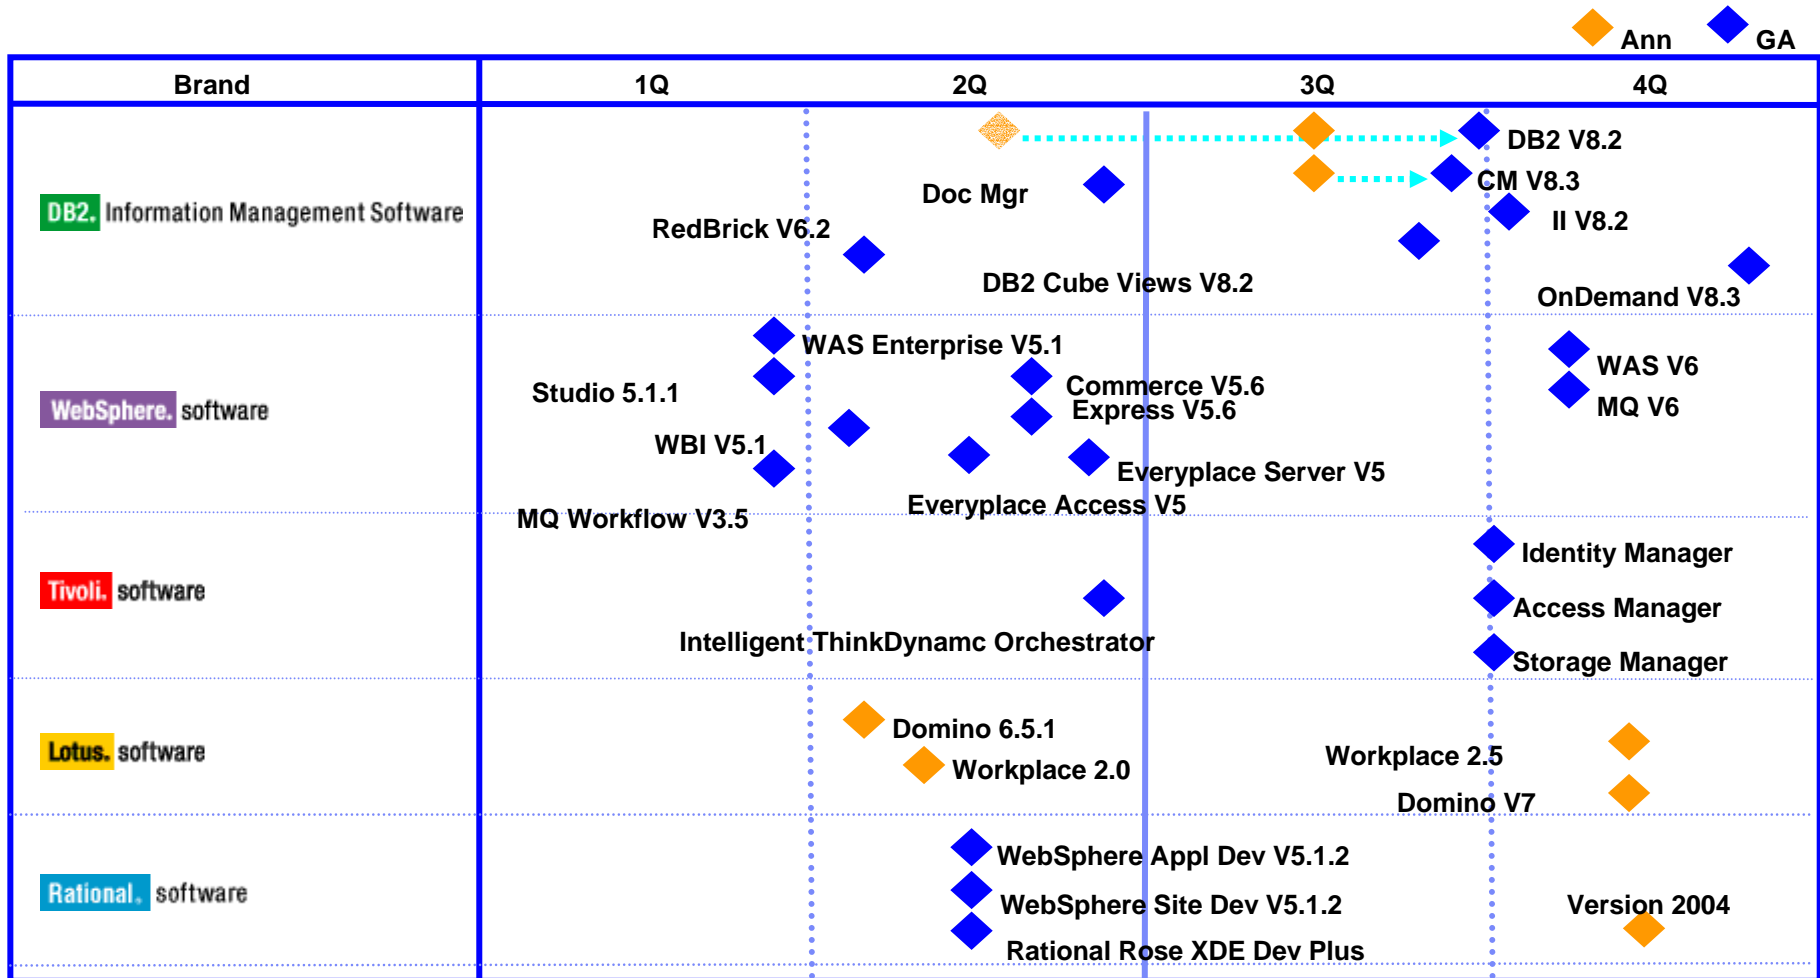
Ann GA

| Brand | 1Q | 2Q | 3Q | 4Q |
|---|---|---|---|---|

DB2. Information Management Software

DB2 V8.2
Doc Mgr
CM V8.3
II V8.2
RedBrick V6.2
DB2 Cube Views V8.2
OnDemand V8.3

WebSphere. software

WAS Enterprise V5.1
WAS V6
Studio 5.1.1
Commerce V5.6
Express V5.6
MQ V6
WBI V5.1
Everyplace Server V5
Everyplace Access V5
MQ Workflow V3.5

Tivoli. software

Identity Manager
Access Manager
Intelligent ThinkDynamc Orchestrator
Storage Manager

Lotus. software

Domino 6.5.1
Workplace 2.5
Workplace 2.0
Domino V7

Rational. software

WebSphere Appl Dev V5.1.2
WebSphere Site Dev V5.1.2
Version 2004
Rational Rose XDE Dev Plus